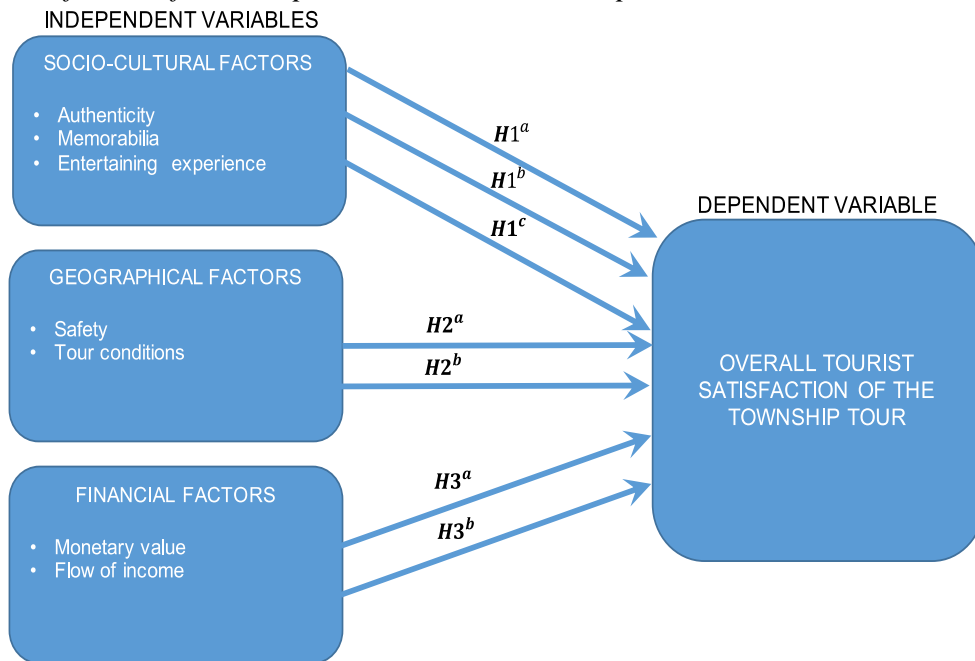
INDEPENDENT VARIABLES

SOCIO-CULTURAL FACTORS

- Authenticity
- Memorabilia
- Entertaining experience

$H1^a$

$H1^b$

$H1^c$

DEPENDENT VARIABLE

GEOGRAPHICAL FACTORS

- Safety
- Tour conditions

$H2^a$

$H2^b$

OVERALL TOURIST SATISFACTION OF THE TOWNSHIP TOUR

FINANCIAL FACTORS

- Monetary value
- Flow of income

$H3^a$

$H3^b$